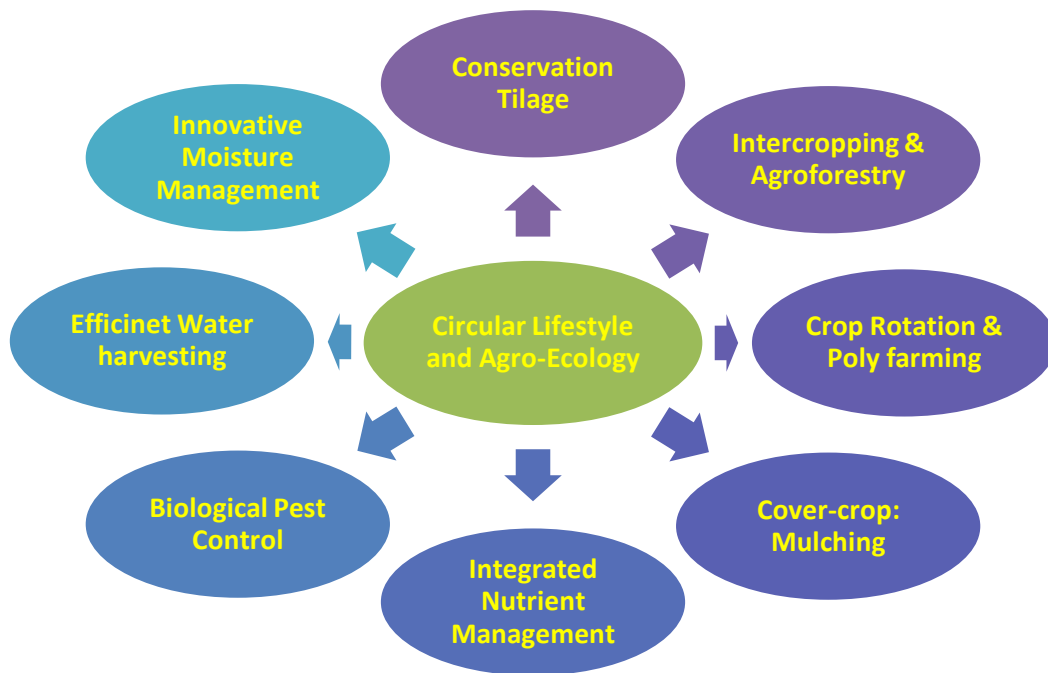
Conservation Tilage

Innovative Moisture Management

Intercropping & Agroforestry

Efficinet Water harvesting

Circular Lifestyle and Agro-Ecology

Crop Rotation & Poly farming

Biological Pest Control

Cover-crop: Mulching

Integrated Nutrient Management